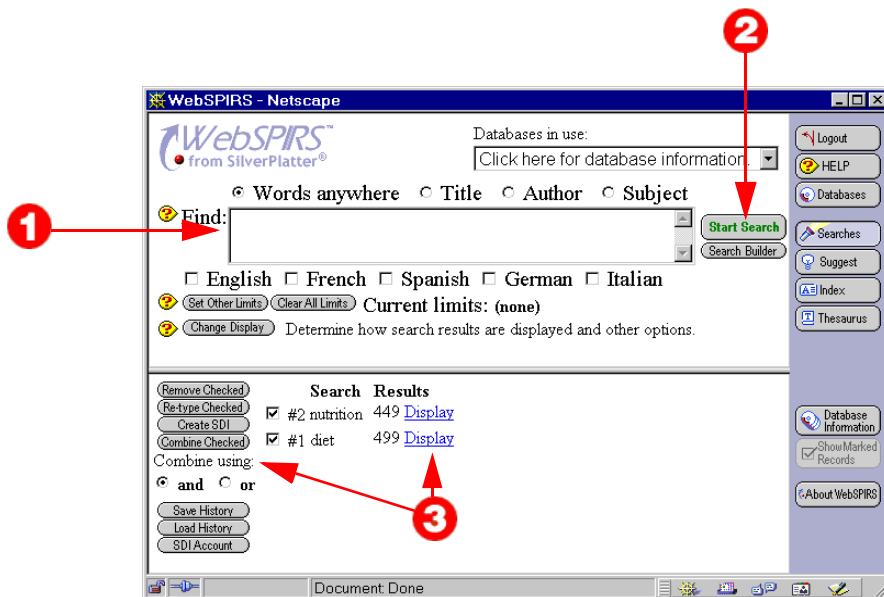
2

WebSPIRS - Netscape

WebSPIRS™
from SilverPlatter®

Databases in use:
Click here for database information.

Logout
HELP
Databases

Words anywhere  Title  Author  Subject

1

Find:

Start Search
Search Builder

Searches
Suggest
Index
Thesaurus

English  French  Spanish  German  Italian

Set Other Limits  Clear All Limits  Current limits: (none)

Change Display  Determine how search results are displayed and other options.

Remove Checked
Re-type Checked
Create SDI
Combine Checked
Combine using:
and  or

| | Search | Results |
|---|---|---|
| ☑ | #2 nutrition | 449 Display |
| ☑ | #1 diet | 499 Display |

Database Information
Show Marked Records

About WebSPIRS

3

Save History
Load History
SDI Account

Document: Done